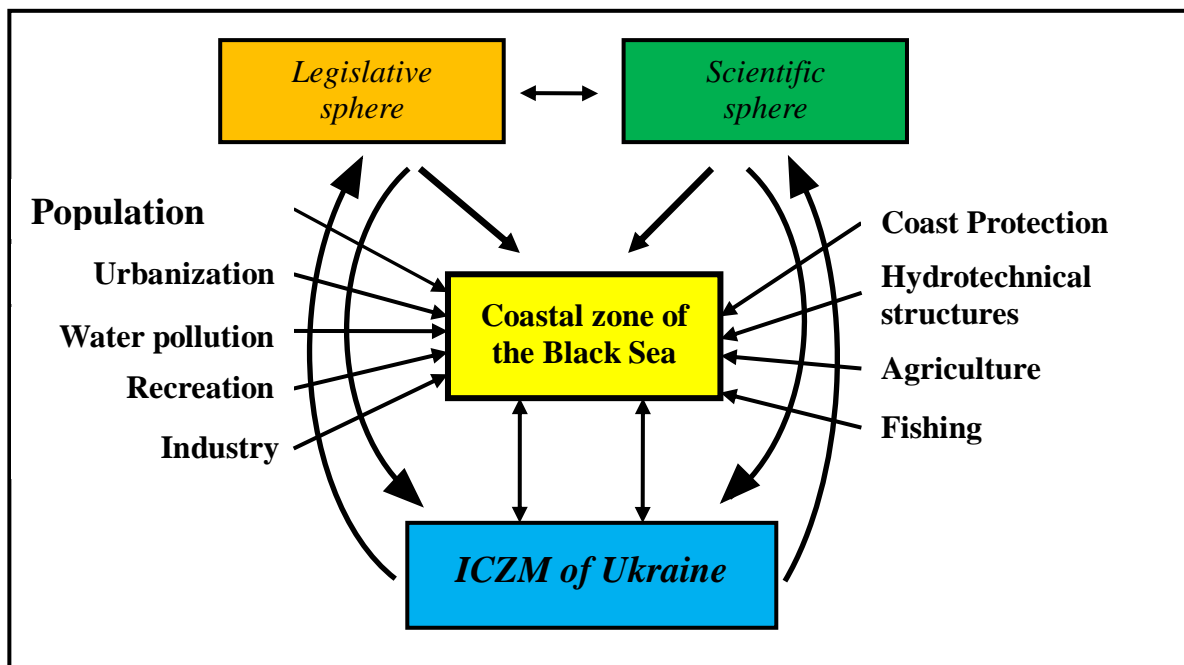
Legislative sphere

Scientific sphere

Population

Urbanization

Water pollution

Recreation

Industry

Coastal zone of the Black Sea

Coast Protection

Hydrotechnical structures

Agriculture

Fishing

ICZM of Ukraine